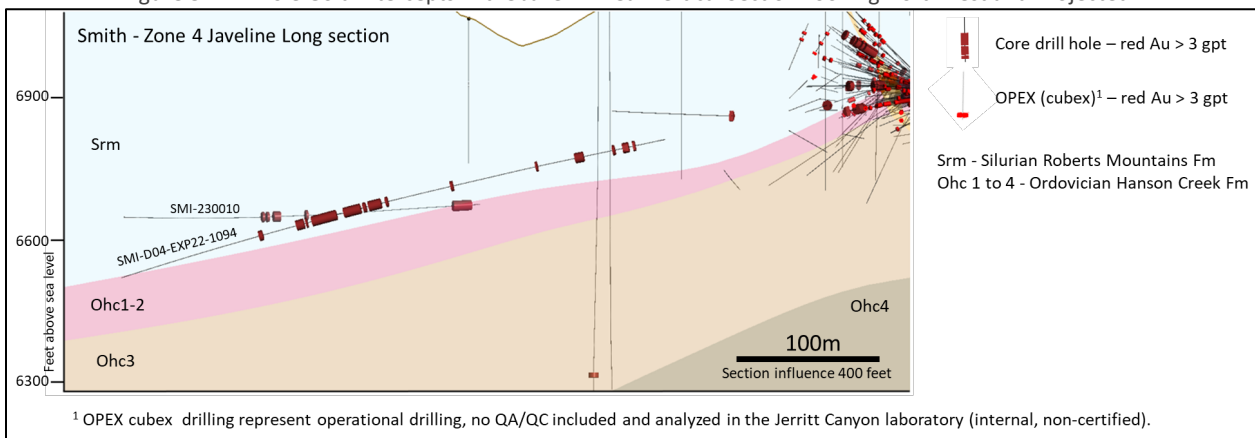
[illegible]

Smith - Zone 4 Javeline Long section

6900

6600

6300

Feet above sea level

Srm

SMI-230010

SMI-D04-EXP22-1094

Ohc1-2

Ohc3

Ohc4

100m

Section influence 400 feet

Core drill hole – red Au > 3 gpt

OPEX (cubex)$^1$ – red Au > 3 gpt

Srm - Silurian Roberts Mountains Fm

Ohc 1 to 4 - Ordovician Hanson Creek Fm

$^1$ OPEX cubex drilling represent operational drilling, no QA/QC included and analyzed in the Jerritt Canyon laboratory (internal, non-certified).